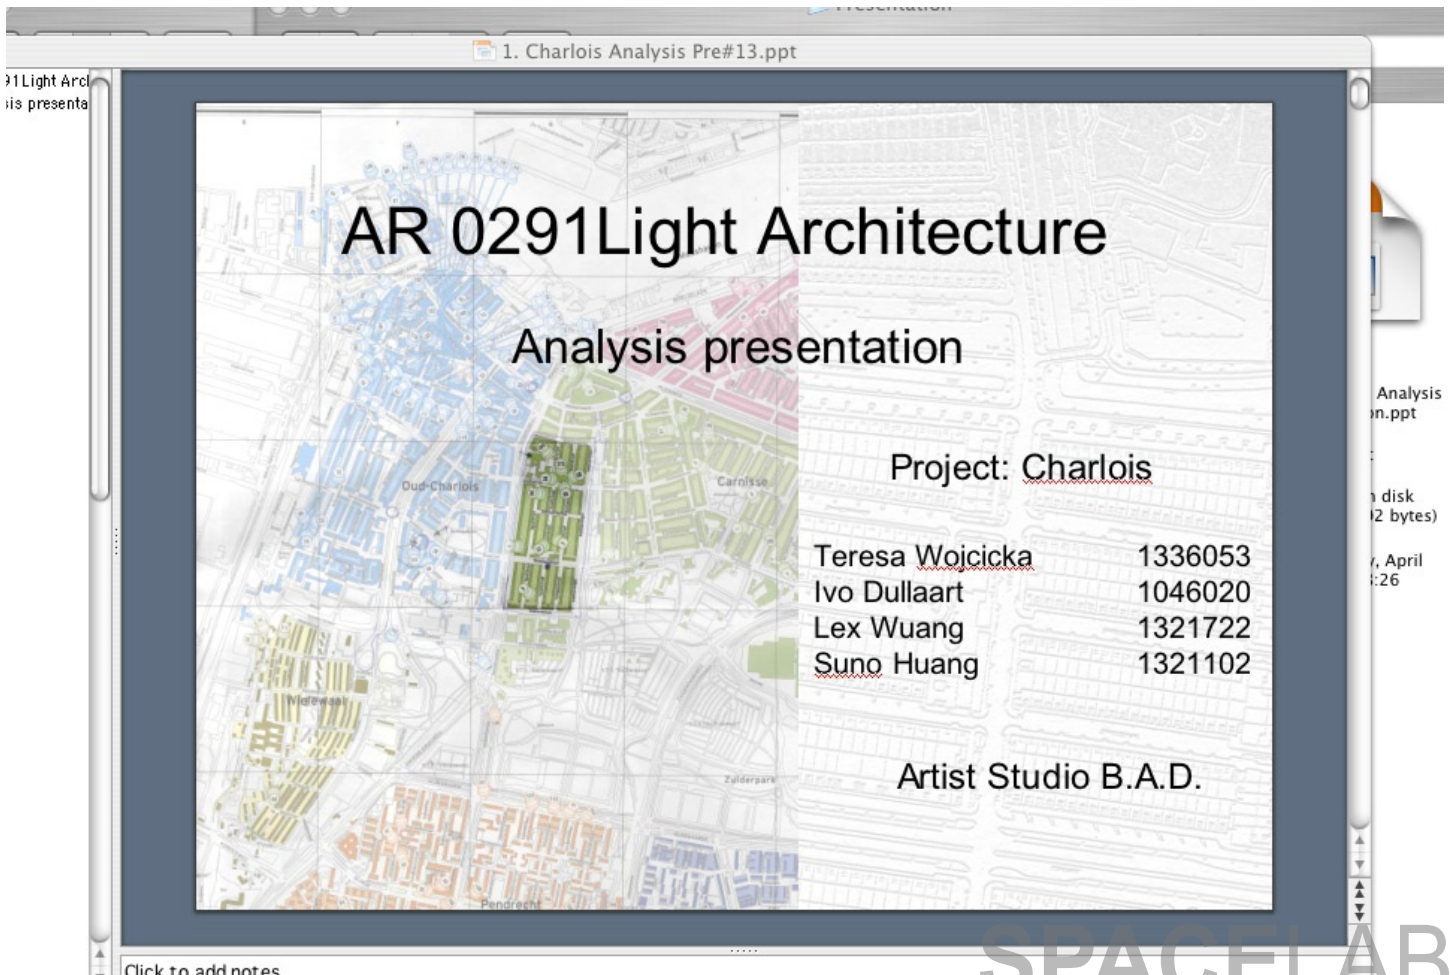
1. Charlois Analysis Pre#13.ppt

91 Light Arc
is presenta

AR 0291Light Architecture

Analysis presentation

Project: Charlois

| Teresa Wojcicka | 1336053 |
|---|---|
| Ivo Dullaart | 1046020 |
| Lex Wuang | 1321722 |
| Suno Huang | 1321102 |

Artist Studio B.A.D.

Oud-Charlois
Carnisse
Zuiderpark
Pendrecht

Analysis
on.ppt
disk
2 bytes)
, April
:26

Click to add notes

SPACELAB